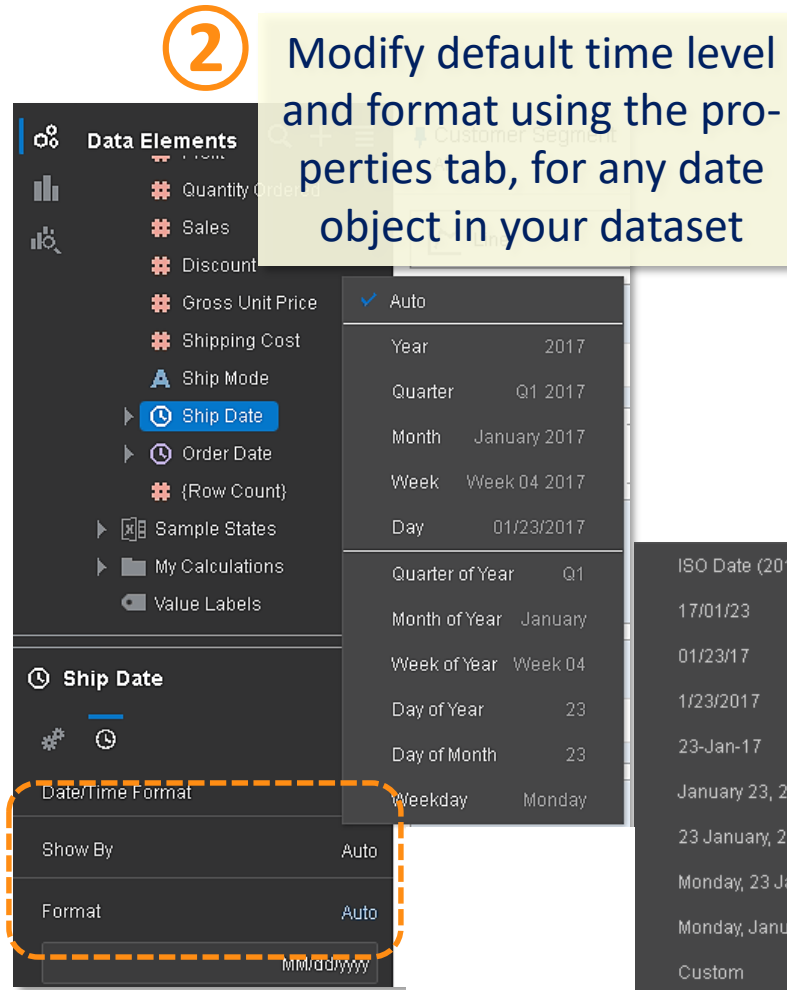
2

Modify default time level and format using the properties tab, for any date object in your dataset

Data Elements

Quantity Ordered

Sales

Discount

Gross Unit Price

Shipping Cost

Ship Mode

Ship Date

Order Date

{Row Count}

Sample States

My Calculations

Value Labels

Customer Segment

Ship Date

Date/Time Format

Show By Auto

Format Auto

MM/dd/yyyy

Auto

Year 2017

Quarter Q1 2017

Month January 2017

Week Week 04 2017

Day 01/23/2017

Quarter of Year Q1

Month of Year January

Week of Year Week 04

Day of Year 23

Day of Month 23

Weekday Monday

ISO Date (201

17/01/23

01/23/17

1/23/2017

23-Jan-17

January 23, 2

23 January, 2

Monday, 23 Ja

Monday, Janu

Custom